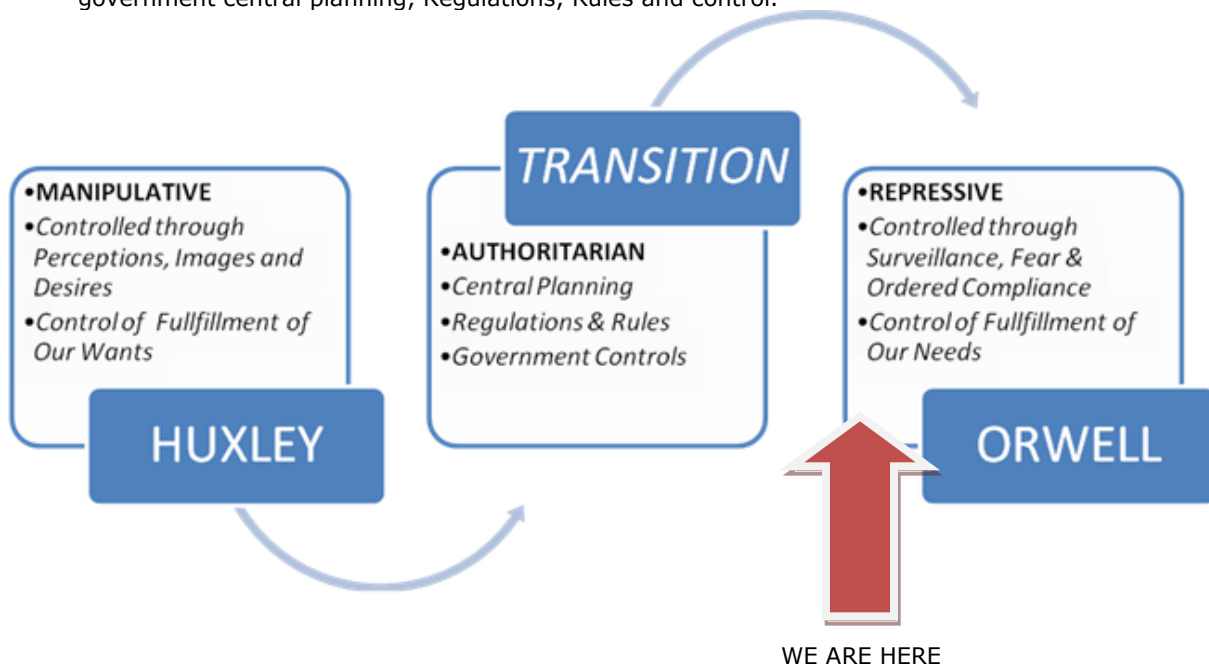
government central planning, Regulations, Rules and control.

•MANIPULATIVE
•Controlled through Perceptions, Images and Desires
•Control of Fullfillment of Our Wants

HUXLEY

TRANSITION

•AUTHORITARIAN
•Central Planning
•Regulations & Rules
•Government Controls

•REPRESSIVE
•Controlled through Surveillance, Fear & Ordered Compliance
•Control of Fullfillment of Our Needs

ORWELL

WE ARE HERE